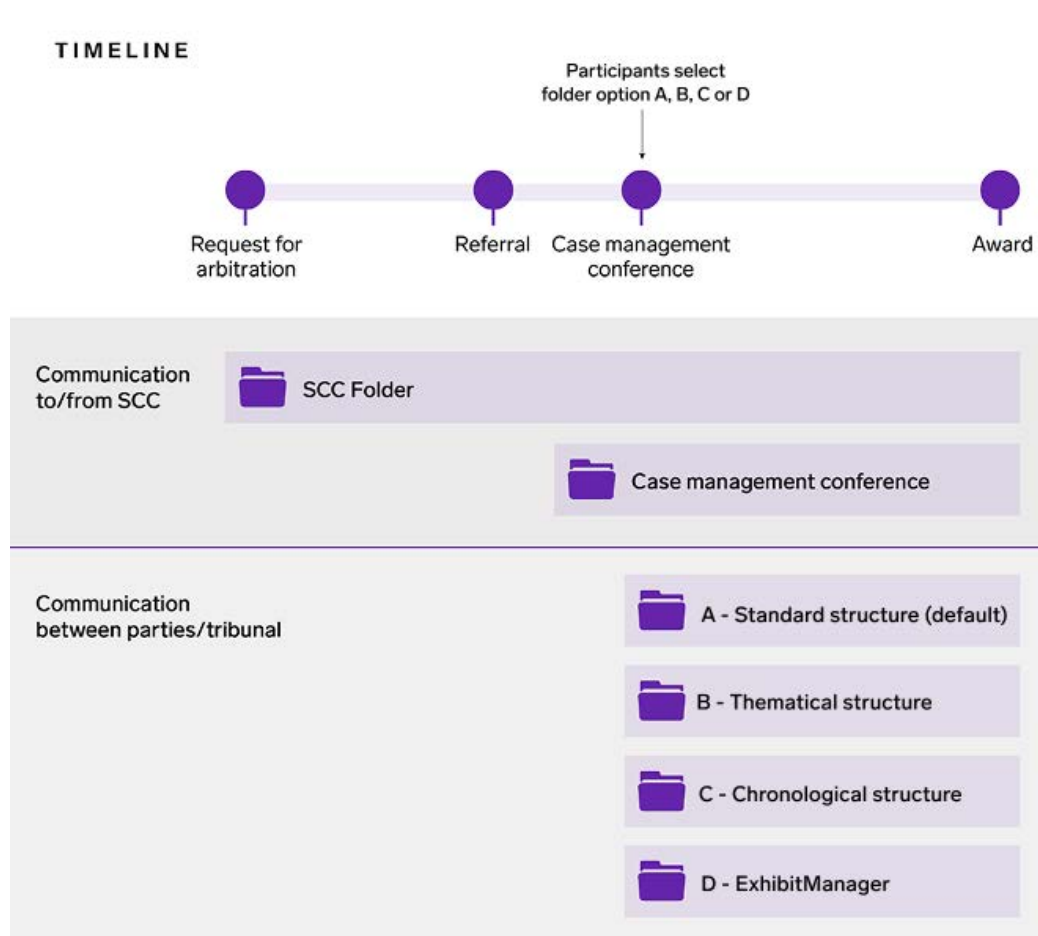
TIMELINE

Participants select folder option A, B, C or D

Request for arbitration

Referral

Case management conference

Award

Communication to/from SCC

SCC Folder

Case management conference

Communication between parties/tribunal

A - Standard structure (default)

B - Thematical structure

C - Chronological structure

D - ExhibitManager